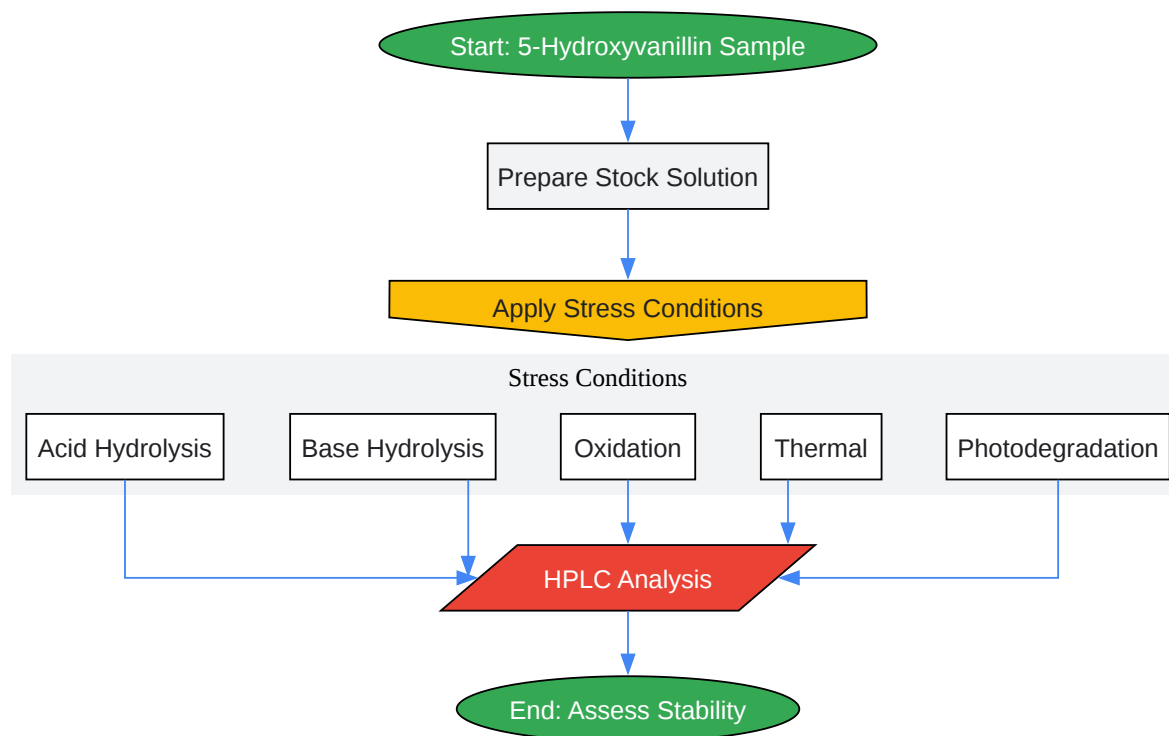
Start: 5-Hydroxyvanillin Sample

Prepare Stock Solution

Apply Stress Conditions

Stress Conditions

Acid Hydrolysis

Base Hydrolysis

Oxidation

Thermal

Photodegradation

HPLC Analysis

End: Assess Stability